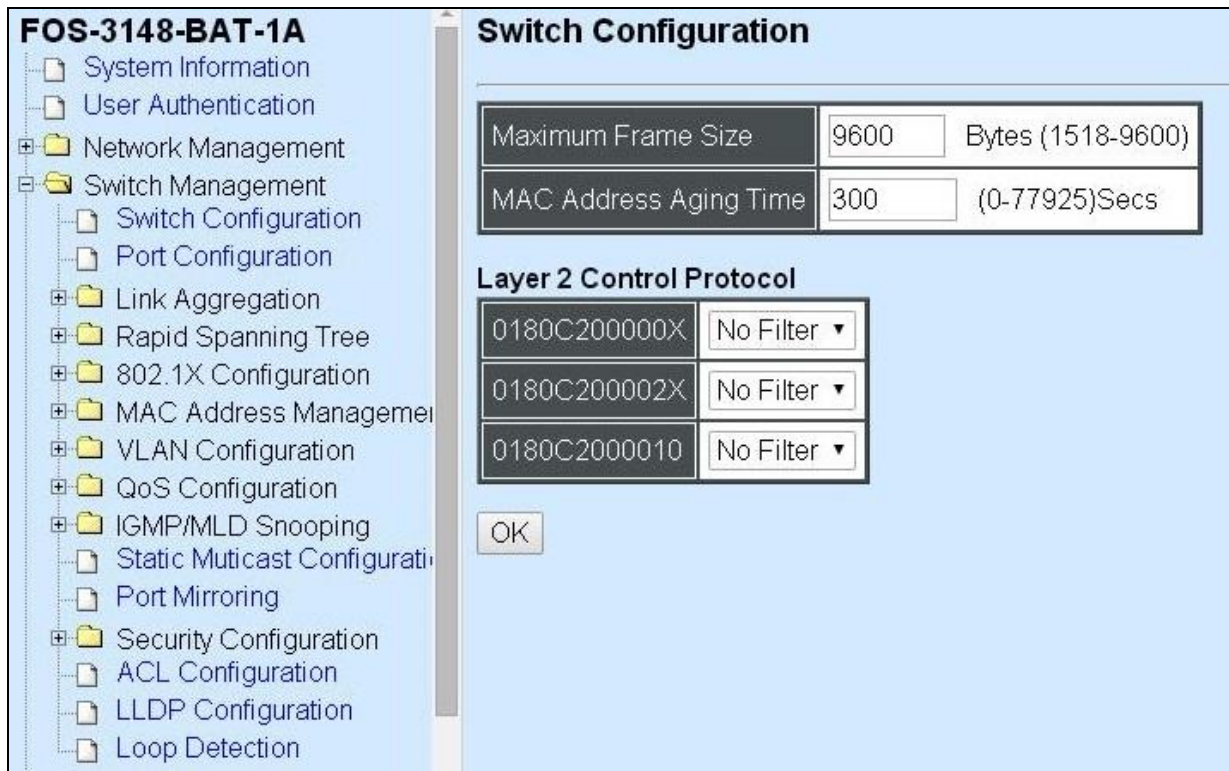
FOS-3148-BAT-1A
System Information
User Authentication
Network Management
Switch Management
Switch Configuration
Port Configuration
Link Aggregation
Rapid Spanning Tree
802.1X Configuration
MAC Address Managemei
VLAN Configuration
QoS Configuration
IGMP/MLD Snooping
Static Muticast Configurati
Port Mirroring
Security Configuration
ACL Configuration
LLDP Configuration
Loop Detection

Switch Configuration

| Maximum Frame Size | 9600 Bytes (1518-9600) |
|---|---|
| MAC Address Aging Time | 300 (0-77925)Secs |

Layer 2 Control Protocol

| 0180C200000X | No Filter |
|---|---|
| 0180C200002X | No Filter |
| 0180C2000010 | No Filter |

OK